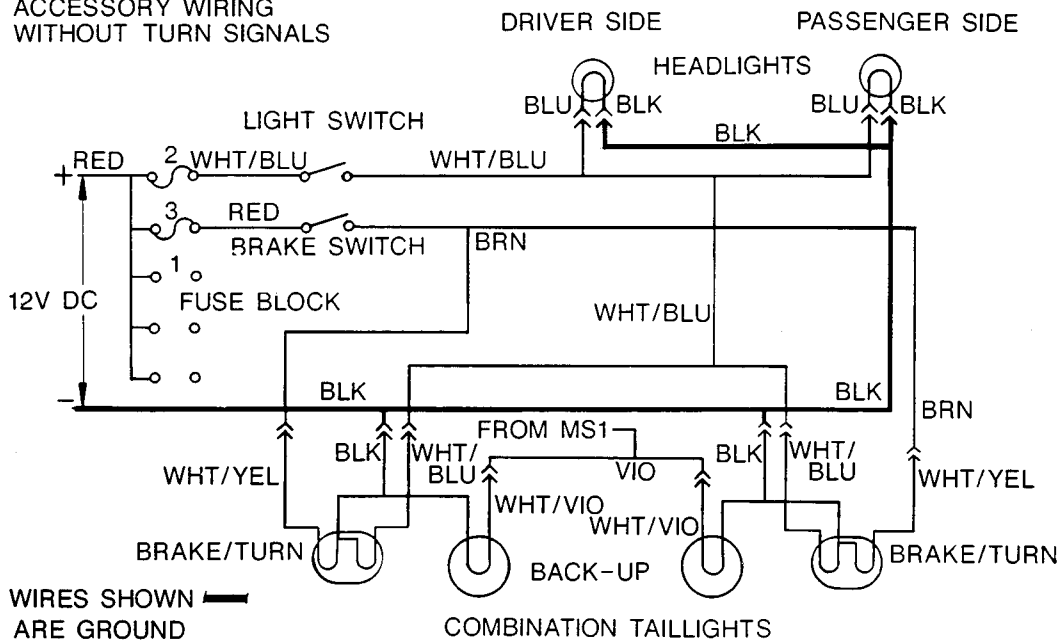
ACCESSORY WIRING
WITHOUT TURN SIGNALS

DRIVER SIDE

PASSENGER SIDE

HEADLIGHTS

BLU BLK

BLU BLK

LIGHT SWITCH

BLK

+ RED

2 WHT/BLU

WHT/BLU

3 RED

BRAKE SWITCH

BRN

1

12V DC

FUSE BLOCK

WHT/BLU

– BLK

BLK

BRN

FROM MS1

WHT/YEL

BLK

WHT/BLU

VIO

BLK

WHT/BLU

WHT/YEL

WHT/VIO

WHT/VIO

BRAKE/TURN

BACK-UP

BRAKE/TURN

WIRES SHOWN
ARE GROUND

COMBINATION TAILLIGHTS